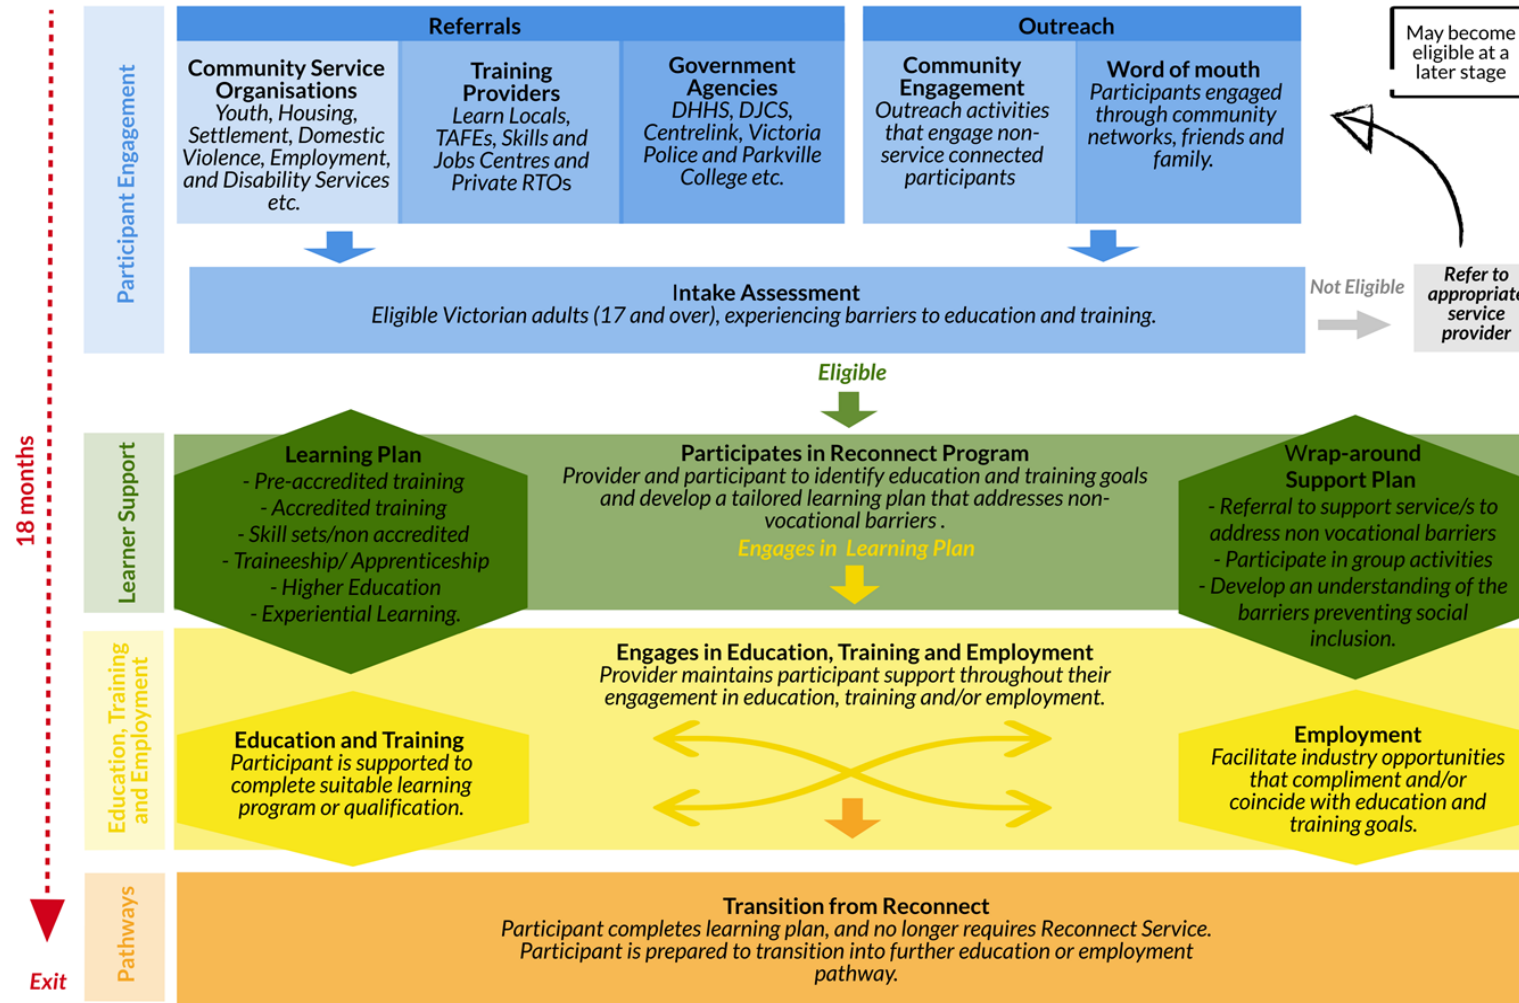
18 months

Exit

Participant Engagement

Referrals

Community Service Organisations
Youth, Housing, Settlement, Domestic Violence, Employment, and Disability Services etc.

Training Providers
Learn Locals, TAFEs, Skills and Jobs Centres and Private RTOs

Government Agencies
DHHS, DJCS, Centrelink, Victoria Police and Parkville College etc.

Outreach

Community Engagement
Outreach activities that engage non-service connected participants

Word of mouth
Participants engaged through community networks, friends and family.

May become eligible at a later stage

Intake Assessment
Eligible Victorian adults (17 and over), experiencing barriers to education and training.

Not Eligible

Refer to appropriate service provider

Eligible

Learner Support

Learning Plan
- Pre-accredited training
- Accredited training
- Skill sets/non accredited
- Traineeship/ Apprenticeship
- Higher Education
- Experiential Learning.

Participates in Reconnect Program
Provider and participant to identify education and training goals and develop a tailored learning plan that addresses non-vocational barriers .

Engages in Learning Plan

Wrap-around Support Plan
- Referral to support service/s to address non vocational barriers
- Participate in group activities
- Develop an understanding of the barriers preventing social inclusion.

Education, Training and Employment

Engages in Education, Training and Employment
Provider maintains participant support throughout their engagement in education, training and/or employment.

Education and Training
Participant is supported to complete suitable learning program or qualification.

Employment
Facilitate industry opportunities that compliment and/or coincide with education and training goals.

Pathways

Transition from Reconnect
Participant completes learning plan, and no longer requires Reconnect Service.
Participant is prepared to transition into further education or employment pathway.